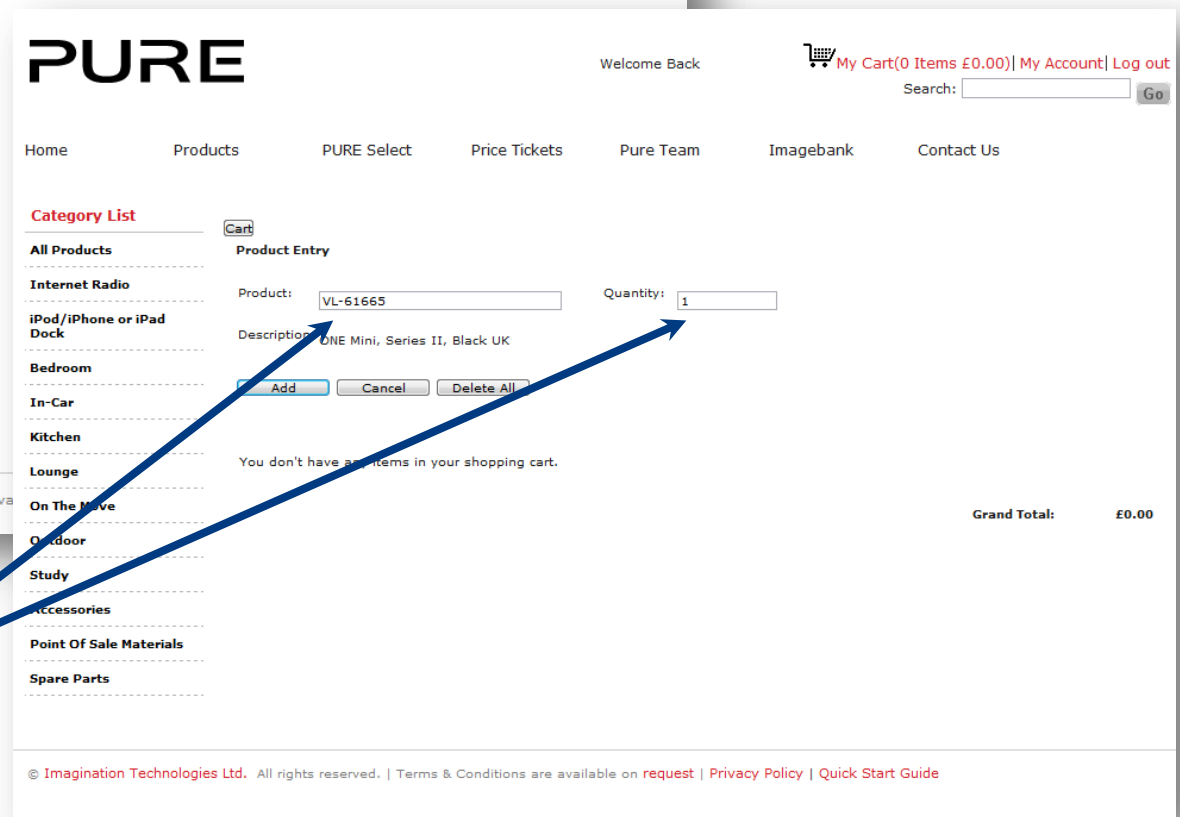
PURE

Welcome Back

My Cart(0 Items £0.00)| My Account| Log out

Search: Go

Home Products PURE Select Price Tickets Pure Team Imagebank Contact Us

Category List

All Products

Internet Radio

iPod/iPhone or iPad Dock

Bedroom

In-Car

Kitchen

Lounge

On The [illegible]ve

O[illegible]tdoor

Study

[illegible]ccessories

Point Of Sale Materials

Spare Parts

Cart

Product Entry

Product: VL-61665

Quantity: 1

Description: ONE Mini, Series II, Black UK

Add Cancel Delete All

You don't have a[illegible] items in your shopping cart.

Grand Total: £0.00

va

© Imagination Technologies Ltd. All rights reserved. | Terms & Conditions are available on request | Privacy Policy | Quick Start Guide